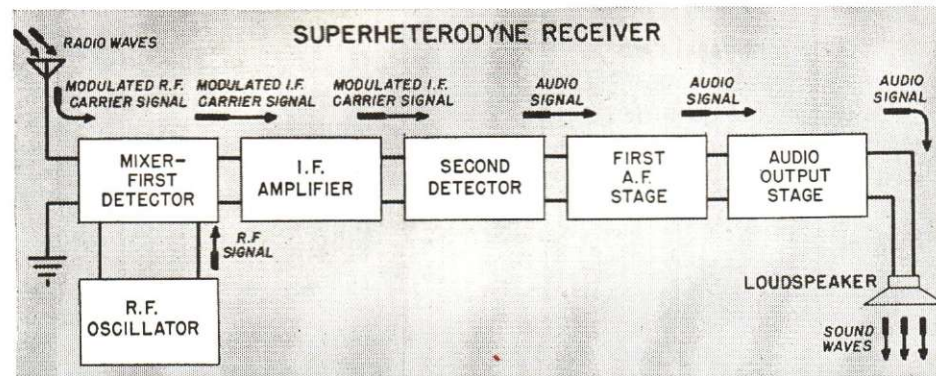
SUPERHETERODYNE RECEIVER

RADIO WAVES

MODULATED R.F. CARRIER SIGNAL

MODULATED I.F. CARRIER SIGNAL

MODULATED I.F. CARRIER SIGNAL

AUDIO SIGNAL

AUDIO SIGNAL

AUDIO SIGNAL

MIXER– FIRST DETECTOR

I.F. AMPLIFIER

SECOND DETECTOR

FIRST A.F. STAGE

AUDIO OUTPUT STAGE

R.F SIGNAL

R.F. OSCILLATOR

LOUDSPEAKER

SOUND WAVES